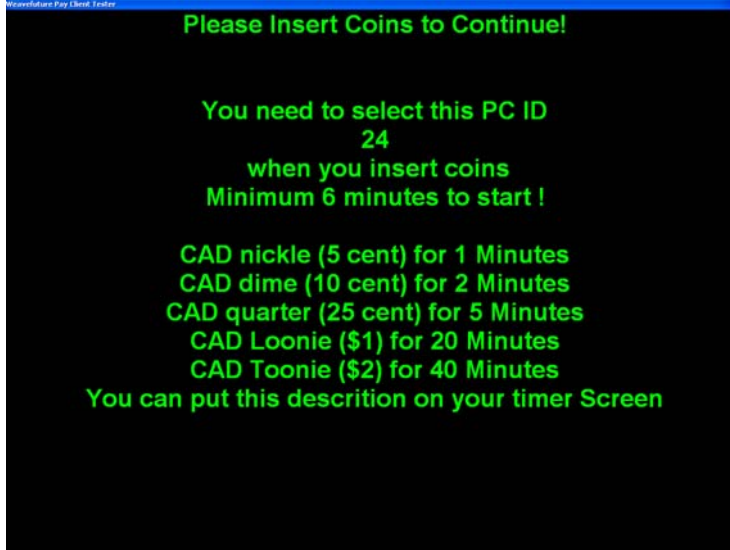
Weavefuture Pay Client Tester

Please Insert Coins to Continue!

You need to select this PC ID
24
when you insert coins
Minimum 6 minutes to start !

CAD nickle (5 cent) for 1 Minutes
CAD dime (10 cent) for 2 Minutes
CAD quarter (25 cent) for 5 Minutes
CAD Loonie ($1) for 20 Minutes
CAD Toonie ($2) for 40 Minutes
You can put this descrition on your timer Screen